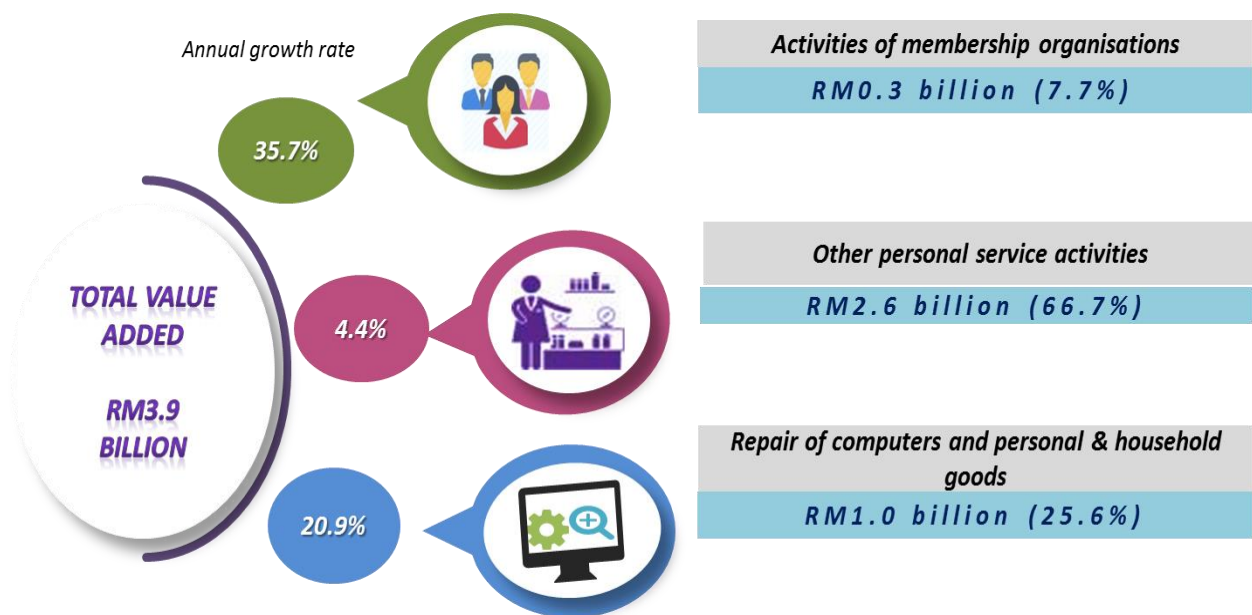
Annual growth rate

35.7%

Activities of membership organisations

RM0.3 billion (7.7%)

TOTAL VALUE ADDED

RM3.9 BILLION

4.4%

Other personal service activities

RM2.6 billion (66.7%)

20.9%

Repair of computers and personal & household goods

RM1.0 billion (25.6%)